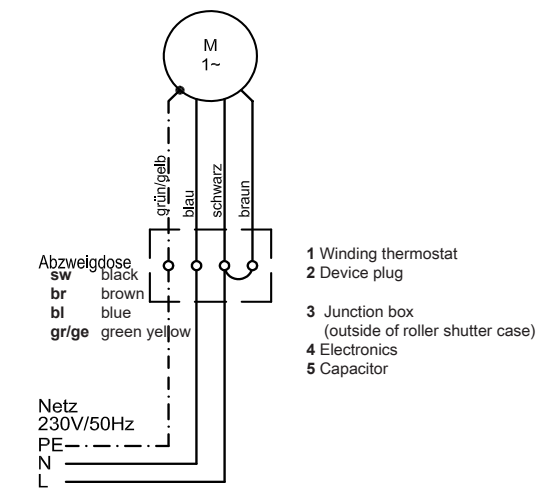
M
1~

grün/gelb
blau
schwarz
braun

Abzweigdose
**sw** black
**br** brown
**bl** blue
**gr/ge** green yellow

**1** Winding thermostat
**2** Device plug

**3** Junction box
(outside of roller shutter case)
**4** Electronics
**5** Capacitor

Netz
230V/50Hz
PE
N
L